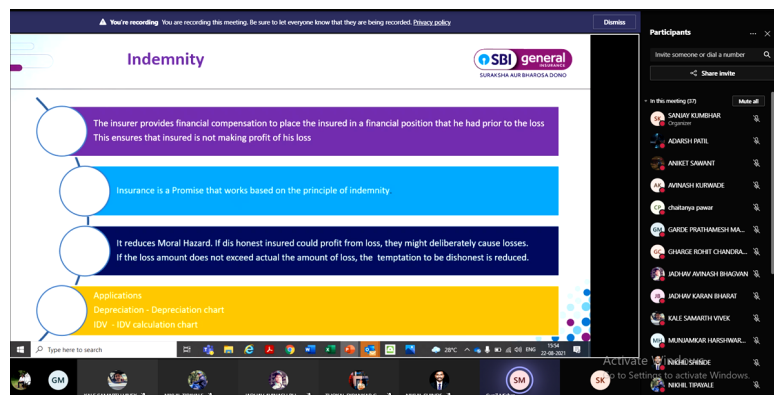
You're recording You are recording this meeting. Be sure to let everyone know that they are being recorded. Privacy policy

Dismiss

Indemnity

SBI general INSURANCE

SURAKSHA AUR BHAROSA DONO

The insurer provides financial compensation to place the insured in a financial position that he had prior to the loss
This ensures that insured is not making profit of his loss

Insurance is a Promise that works based on the principle of indemnity

It reduces Moral Hazard. If dis honest insured could profit from loss, they might deliberately cause losses.
If the loss amount does not exceed actual the amount of loss, the temptation to be dishonest is reduced.

Applications
Depreciation - Depreciation chart
IDV - IDV calculation chart

Participants

Invite someone or dial a number

Share invite

In this meeting (37)

Mute all

SANJAY KUMBHAR
Organizer

ADARSH PATIL

ANIKET SAWANT

AVINASH KURWADE

chaitanya pawar

GARDE PRATHAMESH MA...

GHARGE ROHIT CHANDRA...

JADHAV AVINASH BHAGVAN

JADHAV KARAN BHARAT

KALE SAMARTH VIVEK

MUNJAMKAR HARSHWAR...

NIKHIL SHINDE

NIKHIL TIPAYALE

Type here to search

28°C

ENG

15:54
22-08-2021

Activate Windows
Go to Settings to activate Windows.

GM

SM

SK